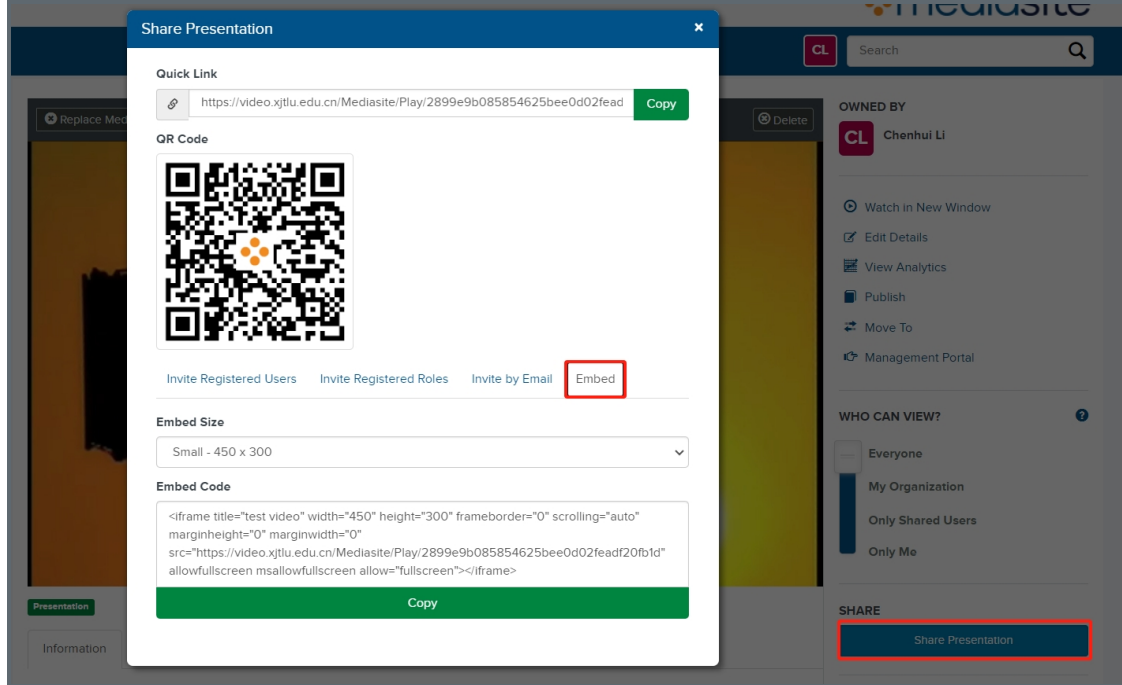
Share Presentation

×

Quick Link

https://video.xjtlu.edu.cn/Mediasite/Play/2899e9b085854625bee0d02fead

Copy

QR Code

Invite Registered Users
Invite Registered Roles
Invite by Email
Embed

Embed Size

Small - 450 x 300

Embed Code

<iframe title="test video" width="450" height="300" frameborder="0" scrolling="auto" marginheight="0" marginwidth="0" src="https://video.xjtlu.edu.cn/Mediasite/Play/2899e9b085854625bee0d02feadf20fb1d" allowfullscreen msallowfullscreen allow="fullscreen"></iframe>

Copy

Mediasite

CL

Search

Replace Med

Delete

OWNED BY

CL

Chenhui Li

Watch in New Window
Edit Details
View Analytics
Publish
Move To
Management Portal

WHO CAN VIEW?

Everyone
My Organization
Only Shared Users
Only Me

Presentation

Information

SHARE

Share Presentation